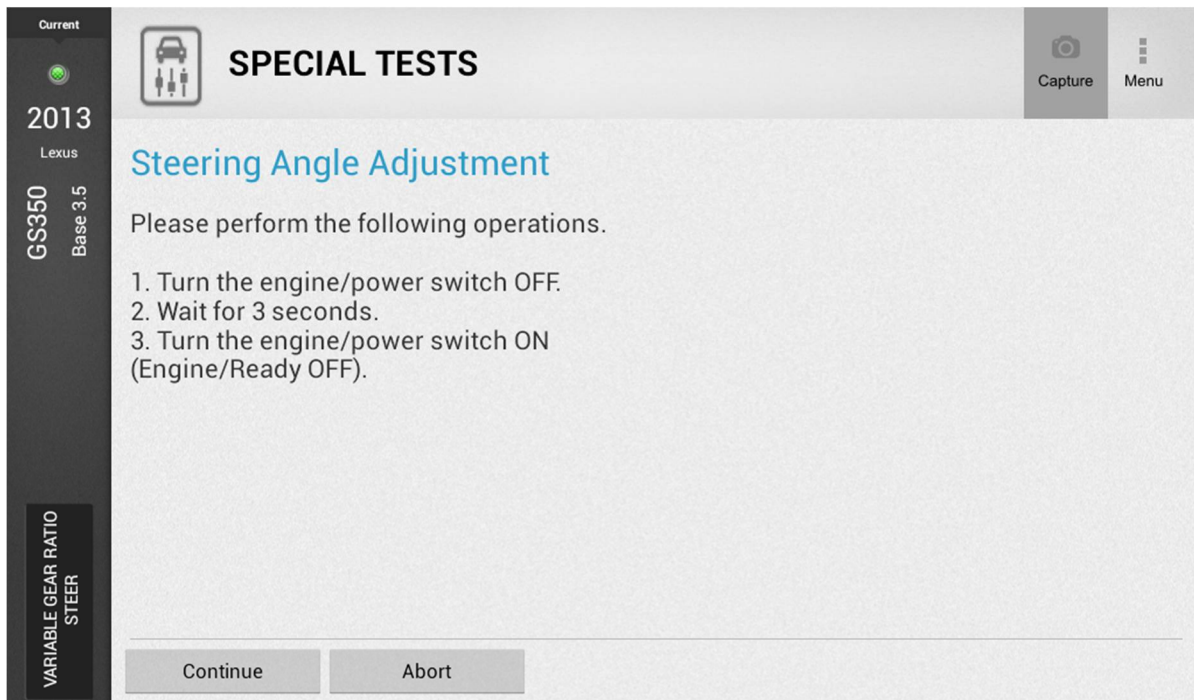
Current

2013

Lexus

GS350

Base 3.5

VARIABLE GEAR RATIO STEER

SPECIAL TESTS

Capture

Menu

Steering Angle Adjustment

Please perform the following operations.

1. Turn the engine/power switch OFF.
2. Wait for 3 seconds.
3. Turn the engine/power switch ON (Engine/Ready OFF).

Continue

Abort